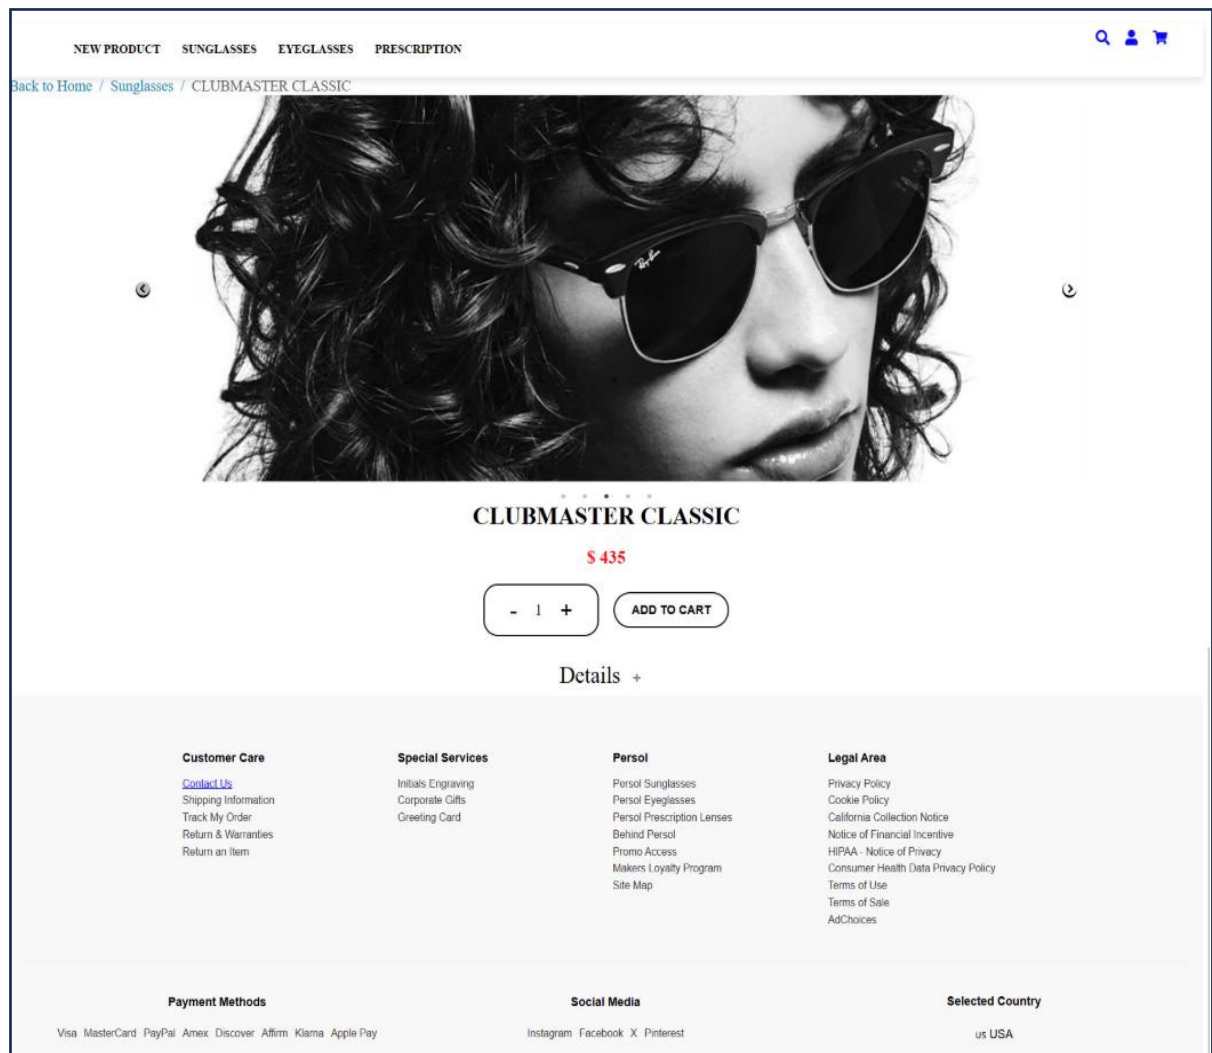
NEW PRODUCT SUNGLASSES EYEGLASSES PRESCRIPTION

Back to Home / Sunglasses / CLUBMASTER CLASSIC

Ray-Ban

CLUBMASTER CLASSIC

$ 435

- 1 +

ADD TO CART

Details +

Customer Care

Contact Us
Shipping Information
Track My Order
Return & Warranties
Return an Item

Special Services

Initials Engraving
Corporate Gifts
Greeting Card

Persol

Persol Sunglasses
Persol Eyeglasses
Persol Prescription Lenses
Behind Persol
Promo Access
Makers Loyalty Program
Site Map

Legal Area

Privacy Policy
Cookie Policy
California Collection Notice
Notice of Financial Incentive
HIPAA - Notice of Privacy
Consumer Health Data Privacy Policy
Terms of Use
Terms of Sale
AdChoices

Payment Methods

Visa MasterCard PayPal Amex Discover Affirm Klarna Apple Pay

Social Media

Instagram Facebook X Pinterest

Selected Country

us USA